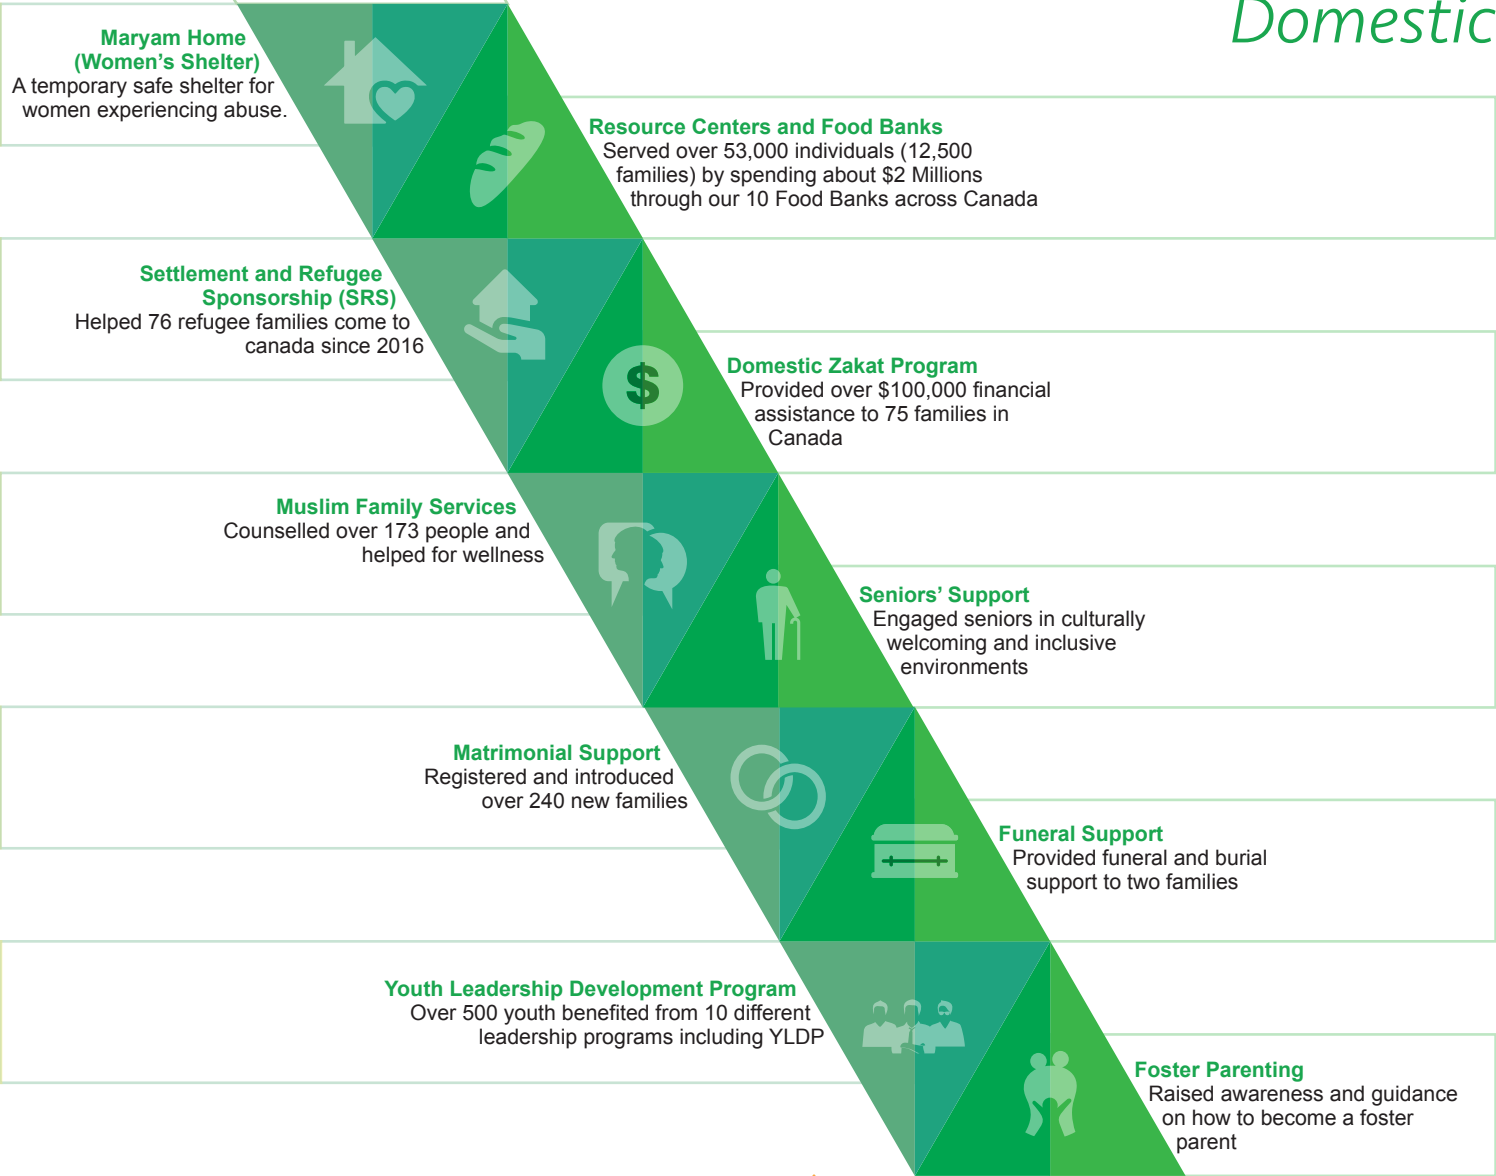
Domestic

Maryam Home (Women's Shelter)
A temporary safe shelter for women experiencing abuse.

Resource Centers and Food Banks
Served over 53,000 individuals (12,500 families) by spending about $2 Millions through our 10 Food Banks across Canada

Settlement and Refugee Sponsorship (SRS)
Helped 76 refugee families come to canada since 2016

$

Domestic Zakat Program
Provided over $100,000 financial assistance to 75 families in Canada

Muslim Family Services
Counselled over 173 people and helped for wellness

Seniors' Support
Engaged seniors in culturally welcoming and inclusive environments

Matrimonial Support
Registered and introduced over 240 new families

Funeral Support
Provided funeral and burial support to two families

Youth Leadership Development Program
Over 500 youth benefited from 10 different leadership programs including YLDP

Foster Parenting
Raised awareness and guidance on how to become a foster parent